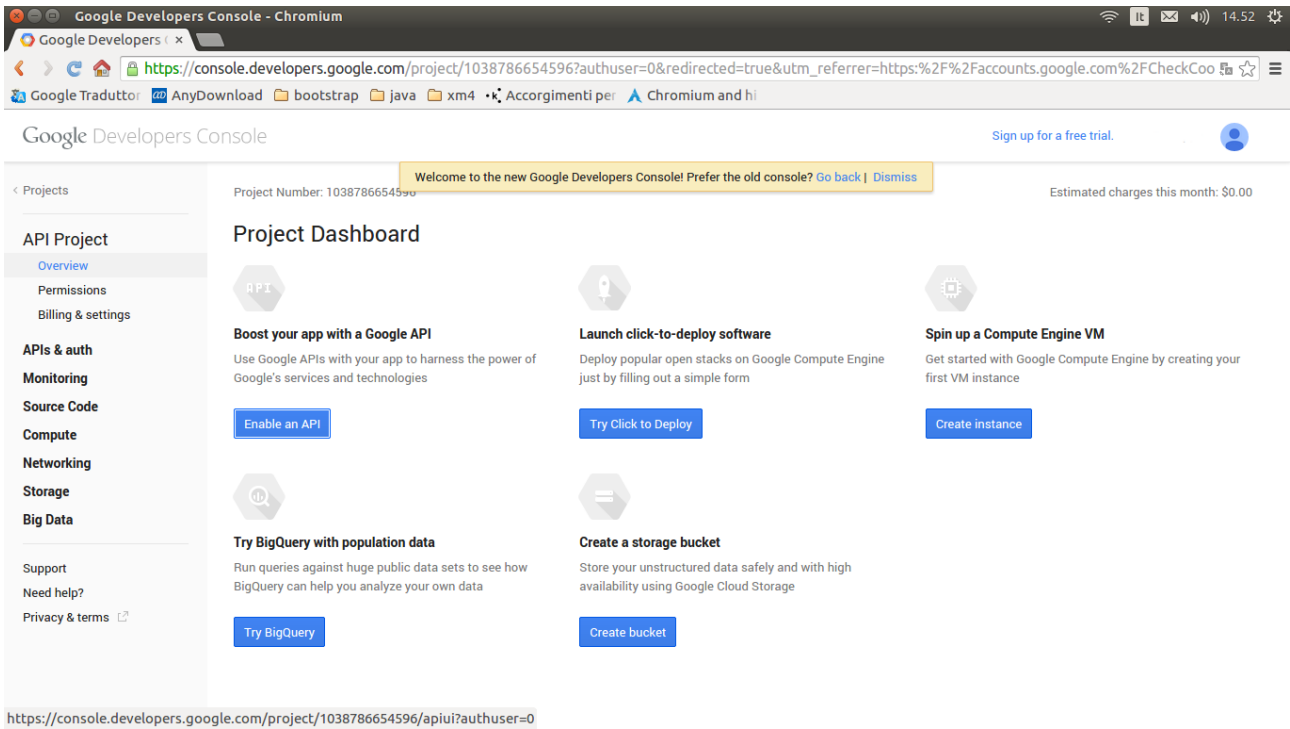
Google Developers Console - Chromium

It 14.52

Google Developers C ×

https://console.developers.google.com/project/1038786654596?authuser=0&redirected=true&utm_referrer=https:%2F%2Faccounts.google.com%2FCheckCoo

Google Traduttor AnyDownload bootstrap java xm4 Accorgimenti per Chromium and hi

Google Developers Console

Sign up for a free trial.

Welcome to the new Google Developers Console! Prefer the old console? Go back | Dismiss

‹ Projects

API Project
Overview
Permissions
Billing & settings

APIs & auth
Monitoring
Source Code
Compute
Networking
Storage
Big Data

Support
Need help?
Privacy & terms

Project Number: 103878665459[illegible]

Estimated charges this month: $0.00

Project Dashboard

API

Boost your app with a Google API
Use Google APIs with your app to harness the power of Google's services and technologies

Enable an API

Launch click-to-deploy software
Deploy popular open stacks on Google Compute Engine just by filling out a simple form

Try Click to Deploy

Spin up a Compute Engine VM
Get started with Google Compute Engine by creating your first VM instance

Create instance

Try BigQuery with population data
Run queries against huge public data sets to see how BigQuery can help you analyze your own data

Try BigQuery

Create a storage bucket
Store your unstructured data safely and with high availability using Google Cloud Storage

Create bucket

https://console.developers.google.com/project/1038786654596/apiui?authuser=0